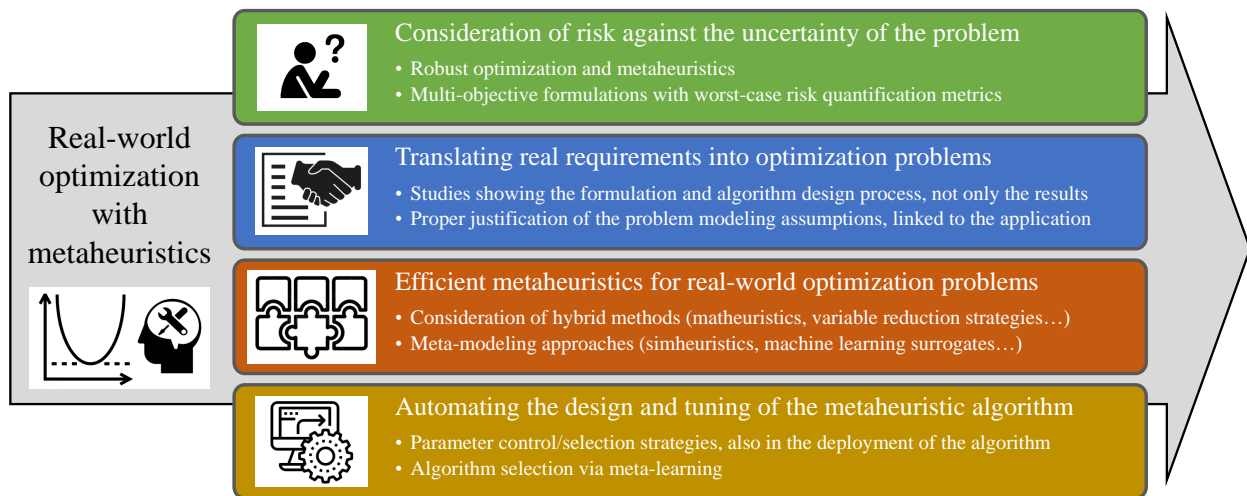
Real-world optimization with metaheuristics

Consideration of risk against the uncertainty of the problem
• Robust optimization and metaheuristics
• Multi-objective formulations with worst-case risk quantification metrics

Translating real requirements into optimization problems
• Studies showing the formulation and algorithm design process, not only the results
• Proper justification of the problem modeling assumptions, linked to the application

Efficient metaheuristics for real-world optimization problems
• Consideration of hybrid methods (matheuristics, variable reduction strategies…)
• Meta-modeling approaches (simheuristics, machine learning surrogates…)

Automating the design and tuning of the metaheuristic algorithm
• Parameter control/selection strategies, also in the deployment of the algorithm
• Algorithm selection via meta-learning